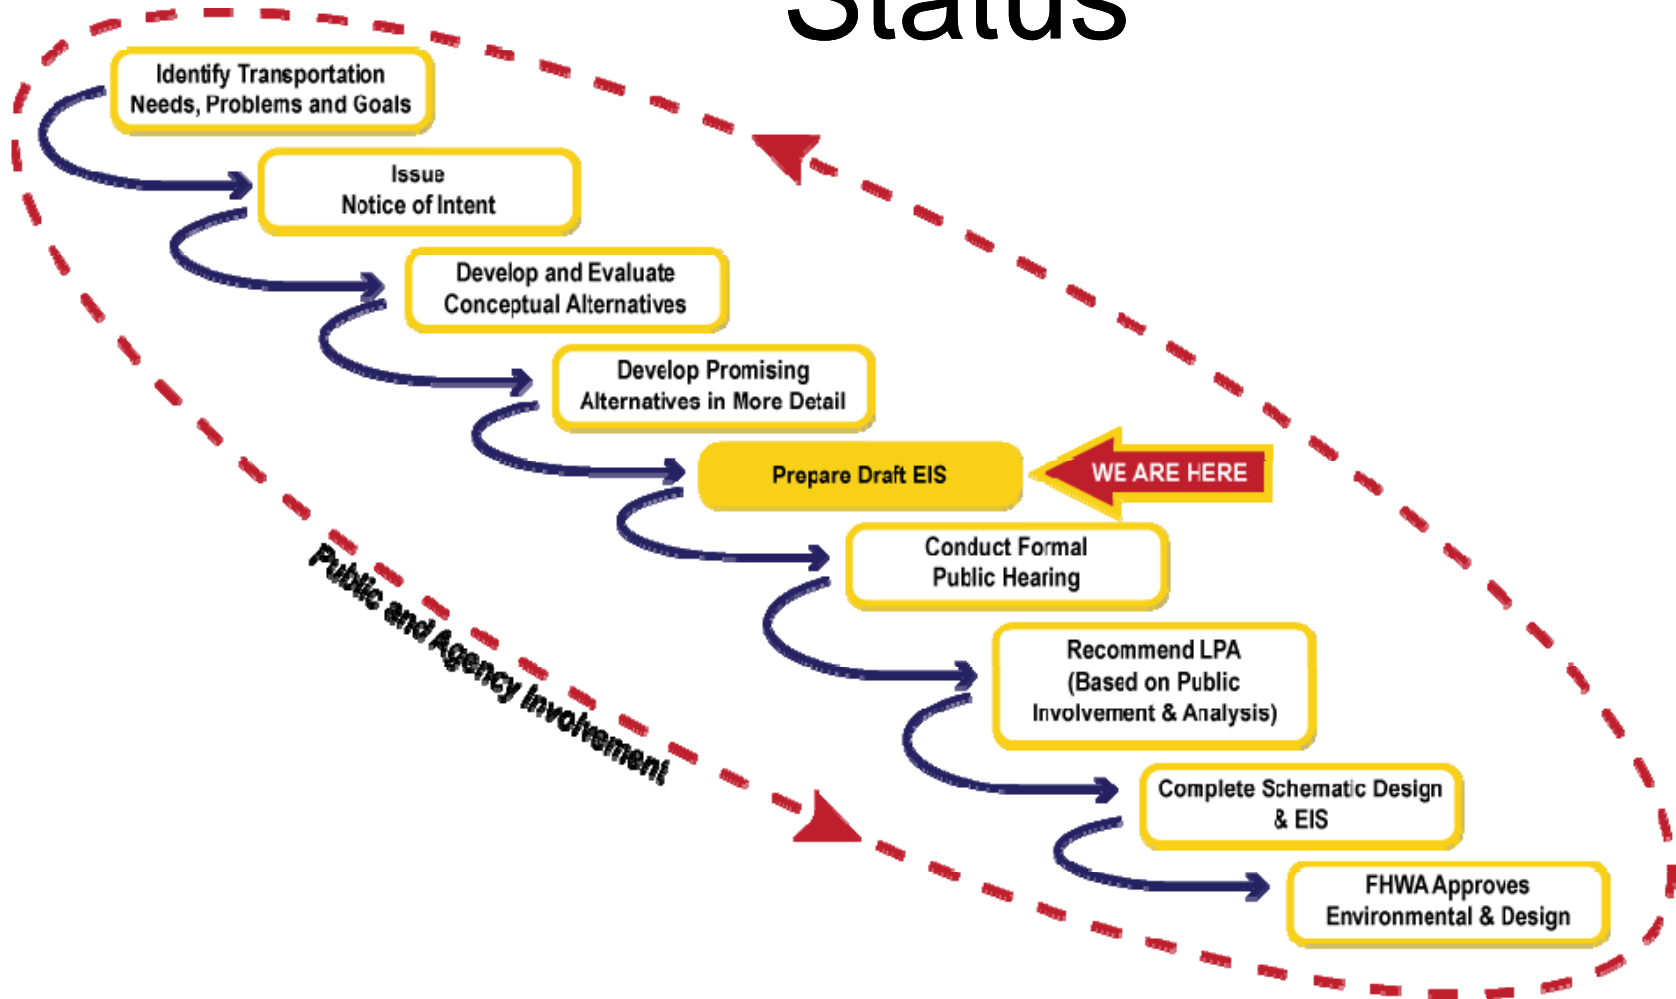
Status

Identify Transportation Needs, Problems and Goals

Issue Notice of Intent

Develop and Evaluate Conceptual Alternatives

Develop Promising Alternatives in More Detail

Prepare Draft EIS

WE ARE HERE

Conduct Formal Public Hearing

Recommend LPA (Based on Public Involvement & Analysis)

Complete Schematic Design & EIS

FHWA Approves Environmental & Design

Public and Agency Involvement